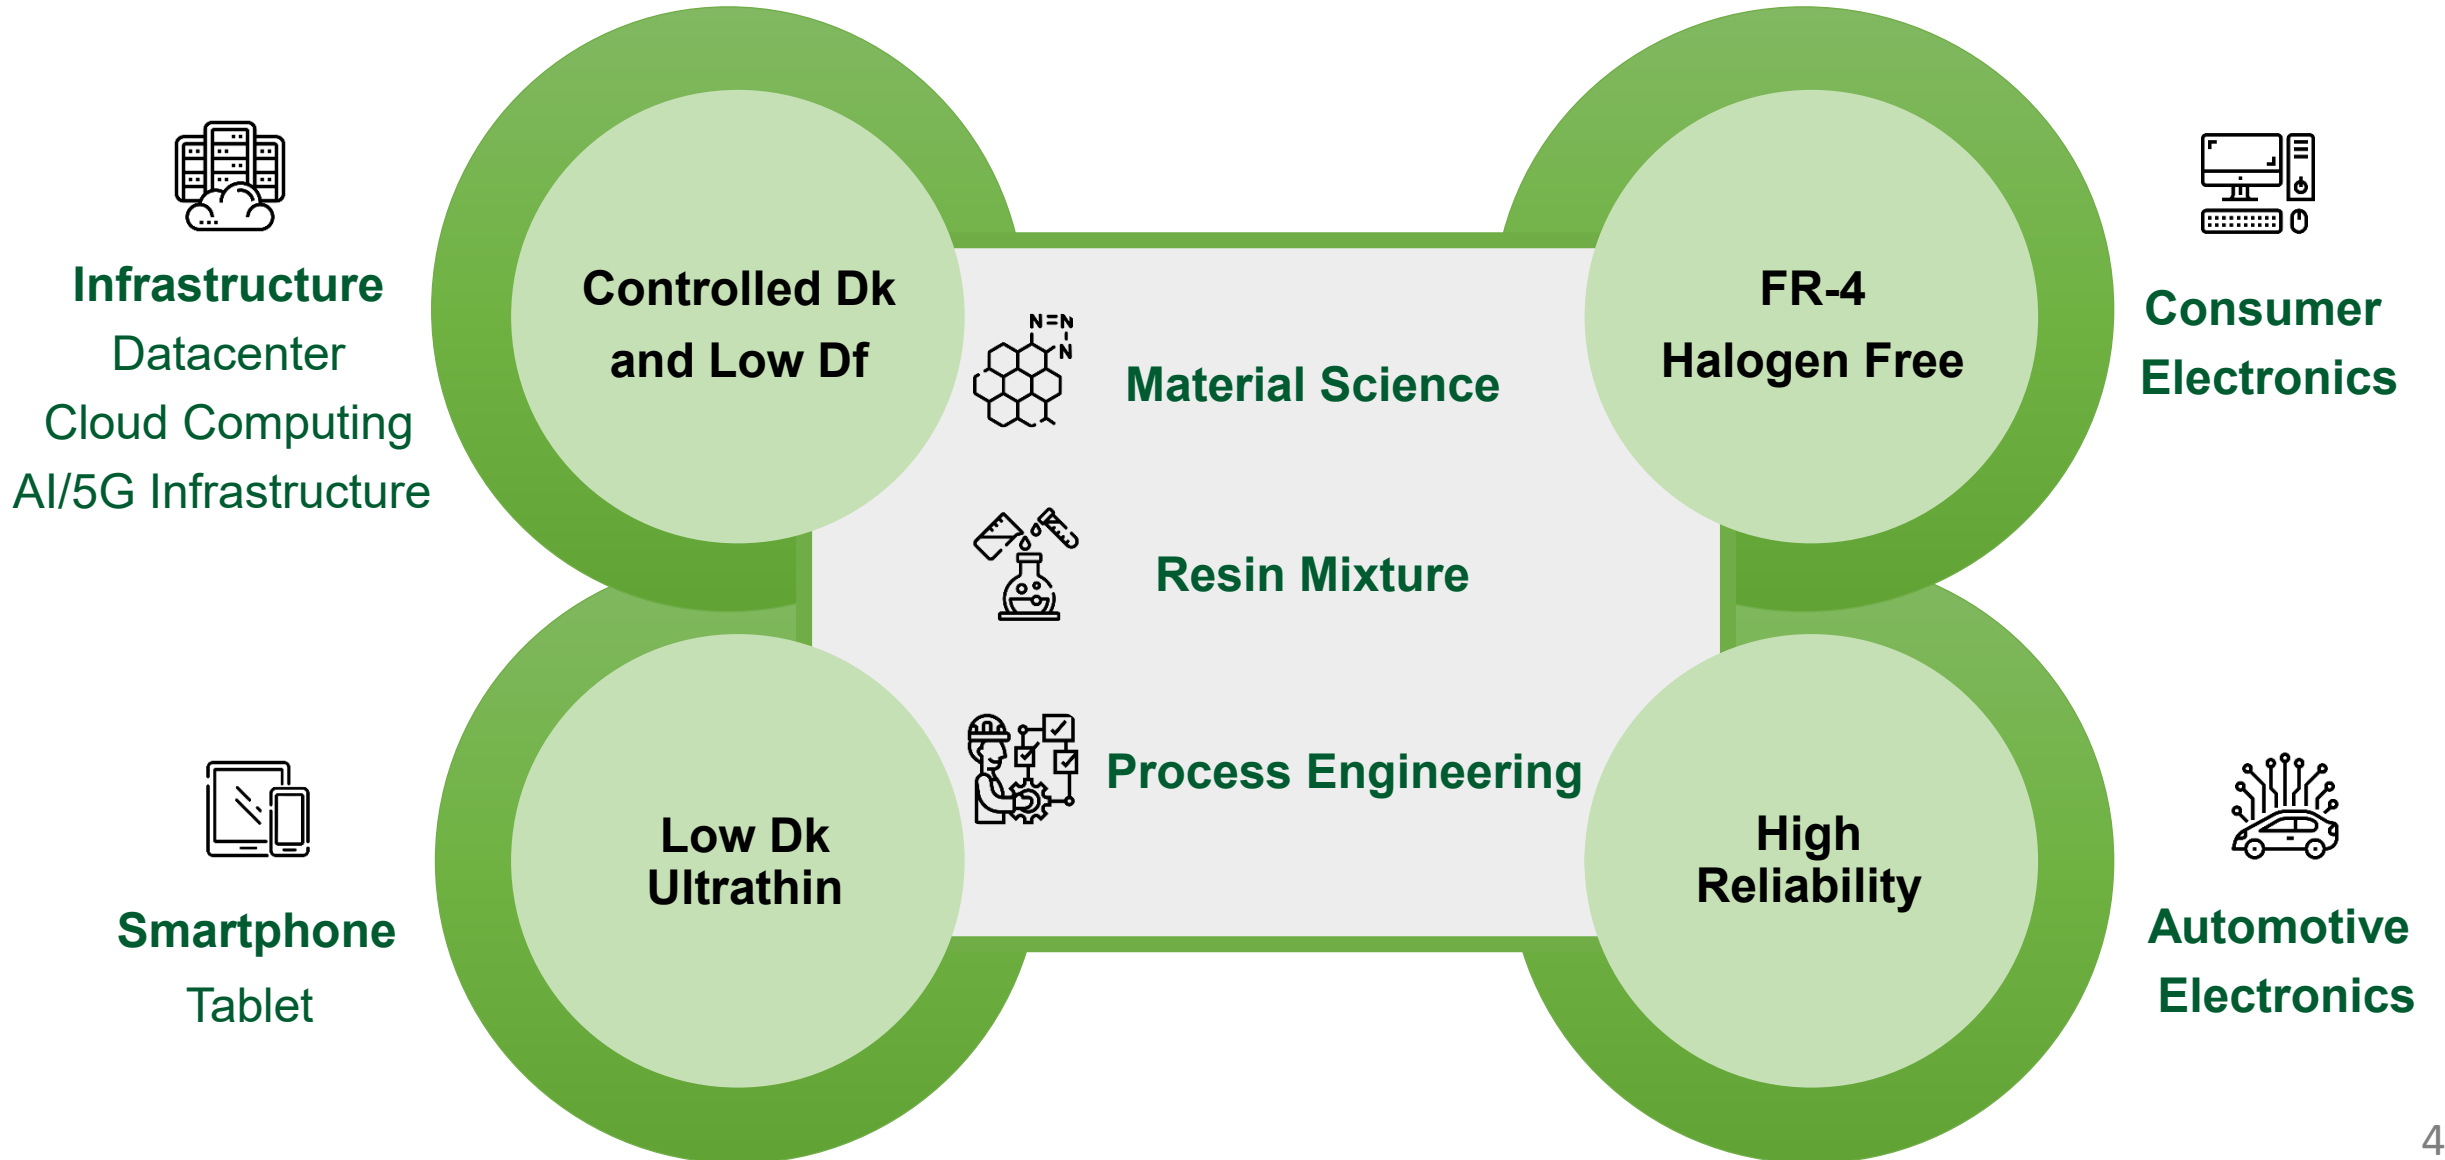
Infrastructure
Datacenter
Cloud Computing
AI/5G Infrastructure

Controlled Dk and Low Df

FR-4 Halogen Free

Consumer Electronics

N=N
N

Material Science

Resin Mixture

Process Engineering

Low Dk Ultrathin

High Reliability

Smartphone
Tablet

Automotive Electronics

4